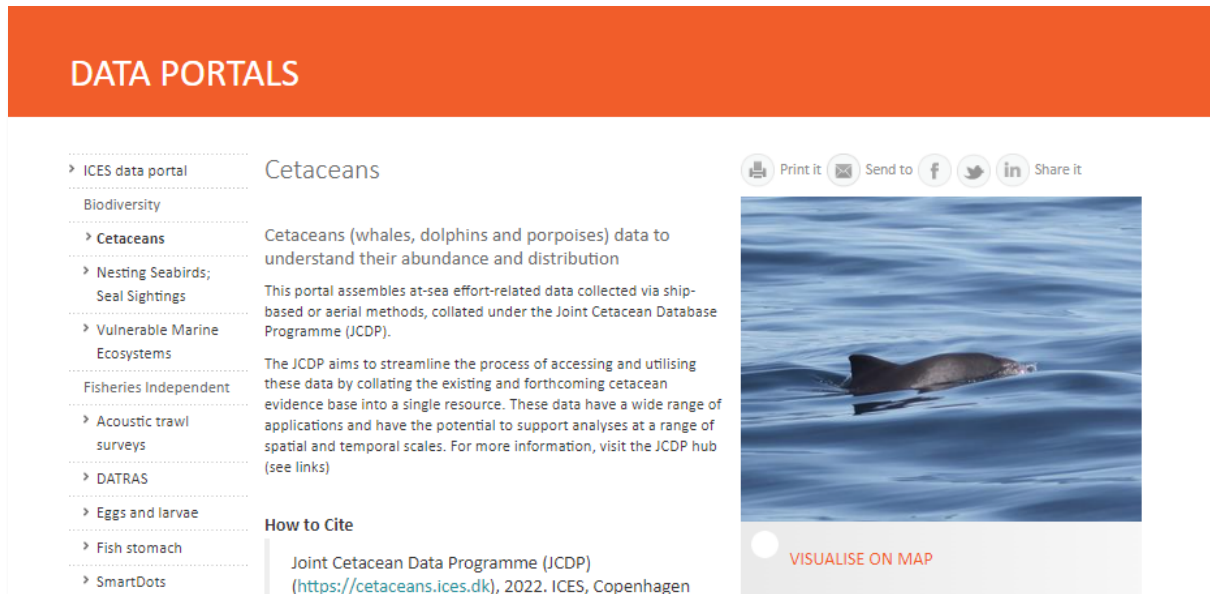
DATA PORTALS

ICES data portal
Biodiversity
Cetaceans
Nesting Seabirds; Seal Sightings
Vulnerable Marine Ecosystems
Fisheries Independent
Acoustic trawl surveys
DATRAS
Eggs and larvae
Fish stomach
SmartDots

Cetaceans

Cetaceans (whales, dolphins and porpoises) data to understand their abundance and distribution

This portal assembles at-sea effort-related data collected via ship-based or aerial methods, collated under the Joint Cetacean Database Programme (JCDP).

The JCDP aims to streamline the process of accessing and utilising these data by collating the existing and forthcoming cetacean evidence base into a single resource. These data have a wide range of applications and have the potential to support analyses at a range of spatial and temporal scales. For more information, visit the JCDP hub (see links)

How to Cite

Joint Cetacean Data Programme (JCDP) (https://cetaceans.ices.dk), 2022. ICES, Copenhagen

Print it Send to Share it

VISUALISE ON MAP